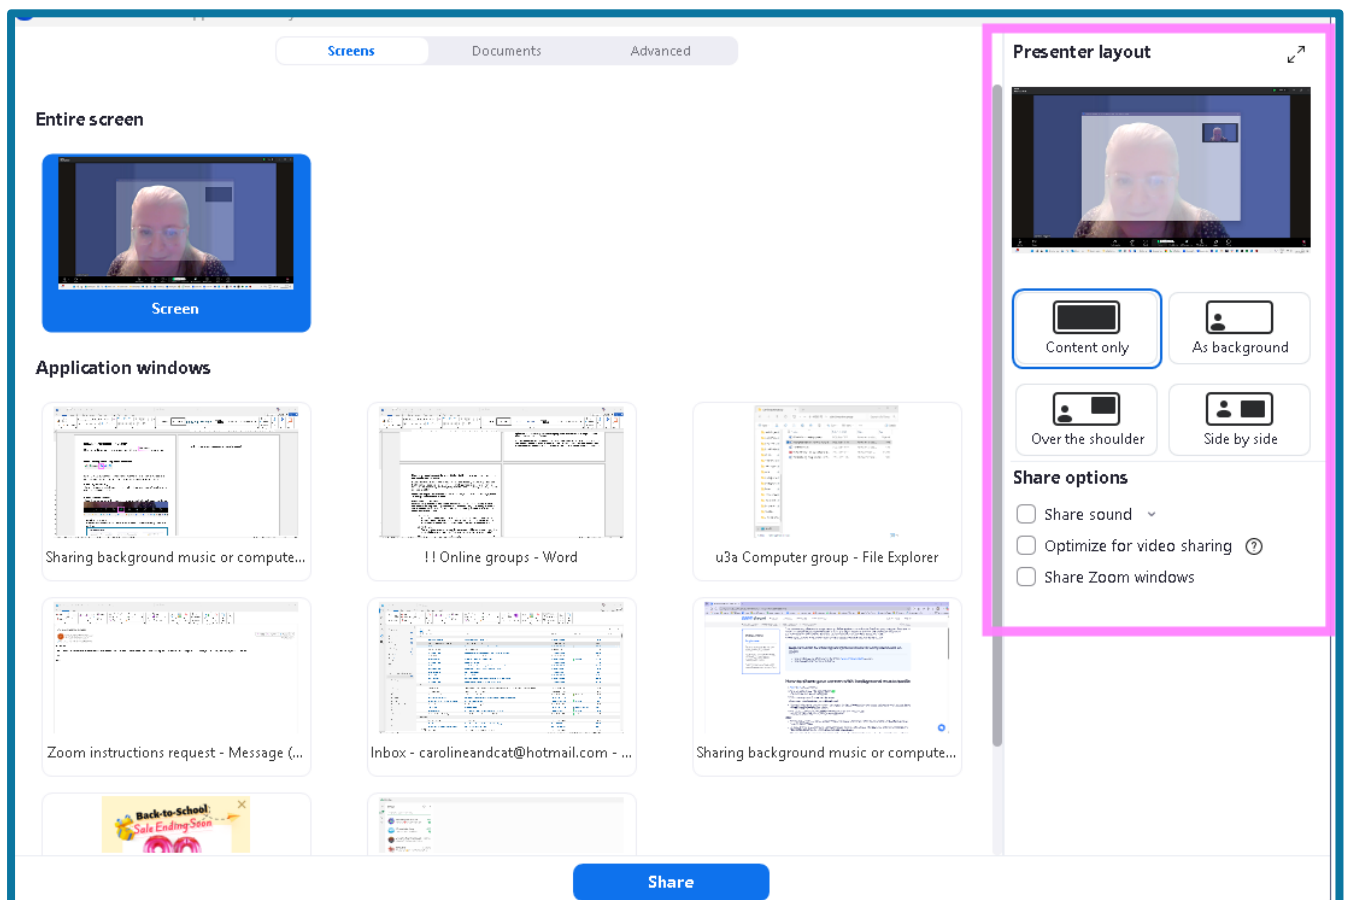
Screens | Documents | Advanced

Entire screen

Screen

Application windows

Sharing background music or compute...

! ! Online groups - Word

u3a Computer group - File Explorer

Zoom instructions request - Message (...

Inbox - carolineandcat@hotmail.com - ...

Sharing background music or compute...

Back-to-School Sale Ending Soon

Presenter layout

Content only

As background

Over the shoulder

Side by side

Share options

Share sound

Optimize for video sharing

Share Zoom windows

Share